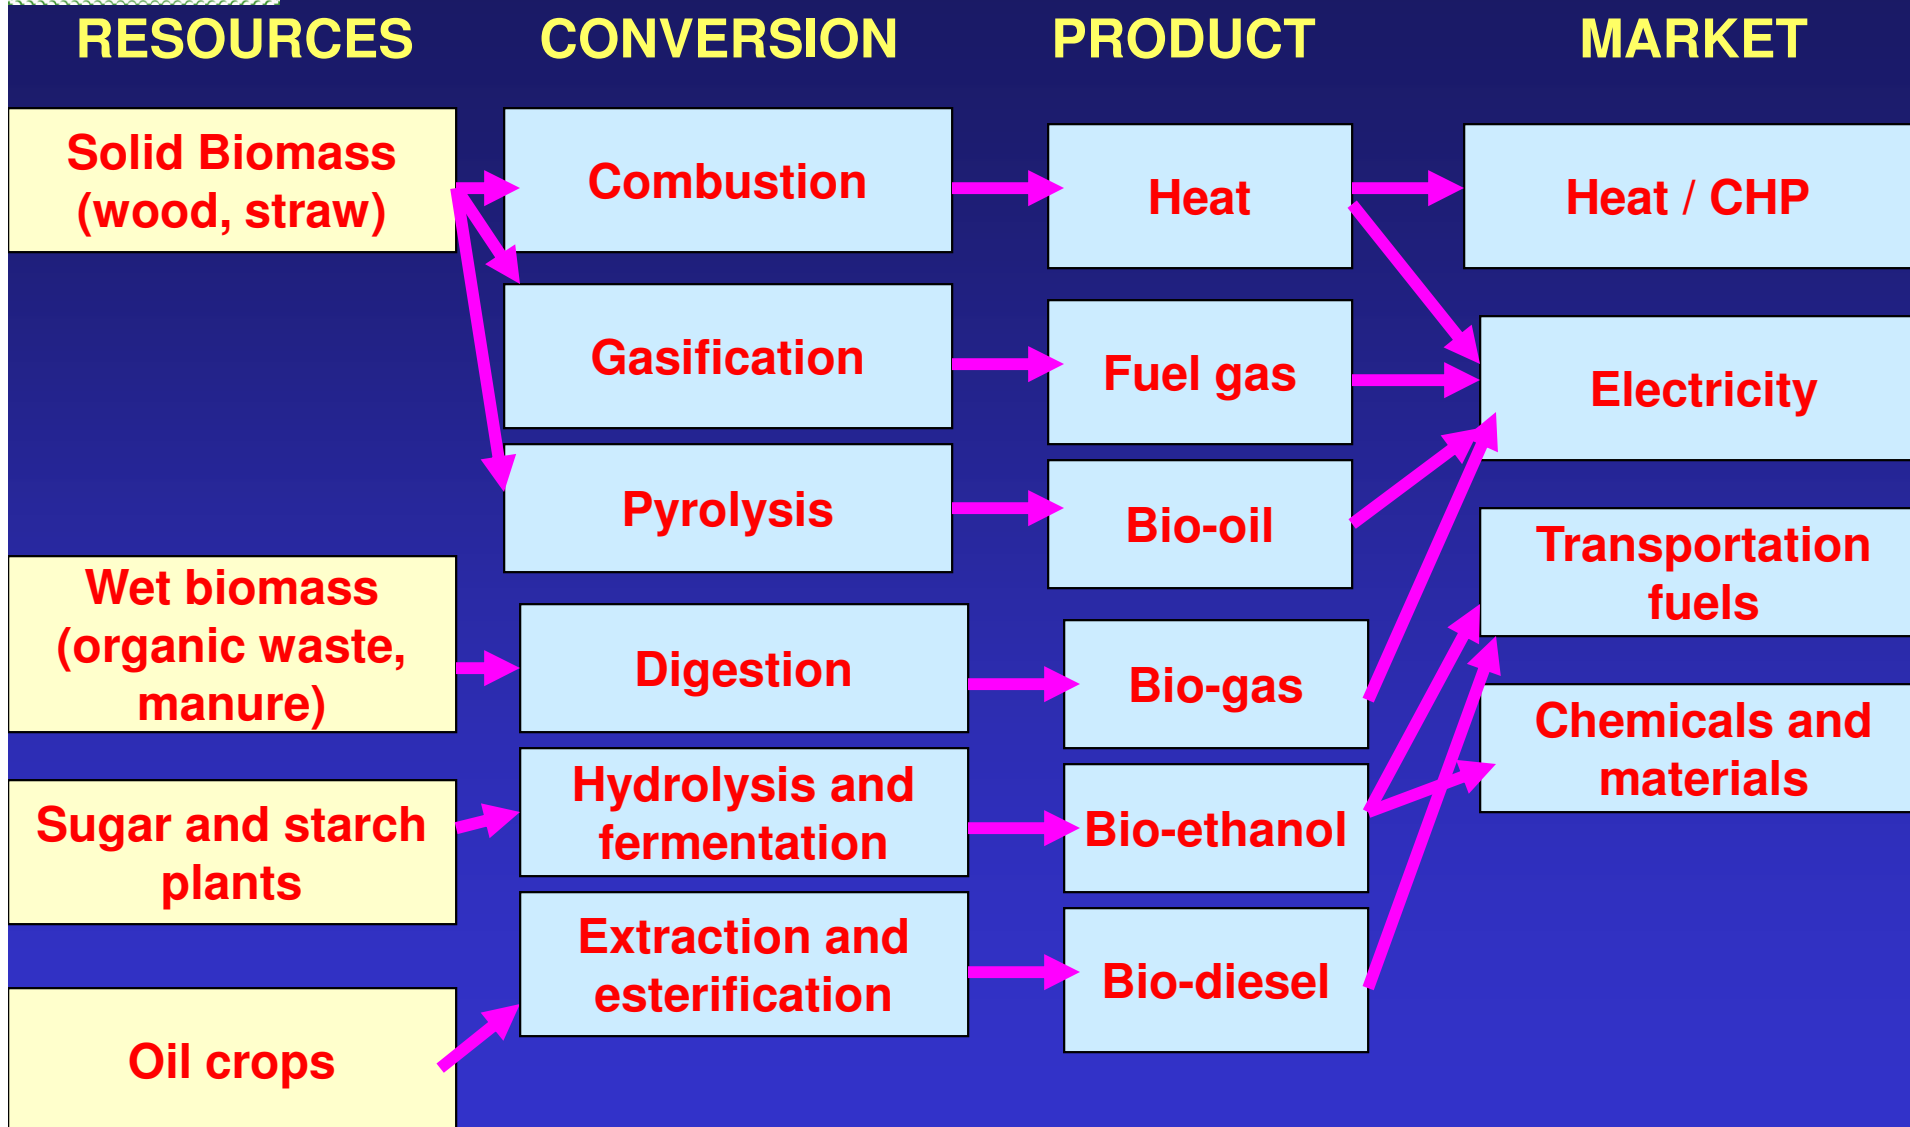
RESOURCES

CONVERSION

PRODUCT

MARKET

Solid Biomass (wood, straw)

Combustion

Heat

Heat / CHP

Gasification

Fuel gas

Electricity

Pyrolysis

Bio-oil

Transportation fuels

Wet biomass (organic waste, manure)

Digestion

Bio-gas

Chemicals and materials

Sugar and starch plants

Hydrolysis and fermentation

Bio-ethanol

Extraction and esterification

Bio-diesel

Oil crops